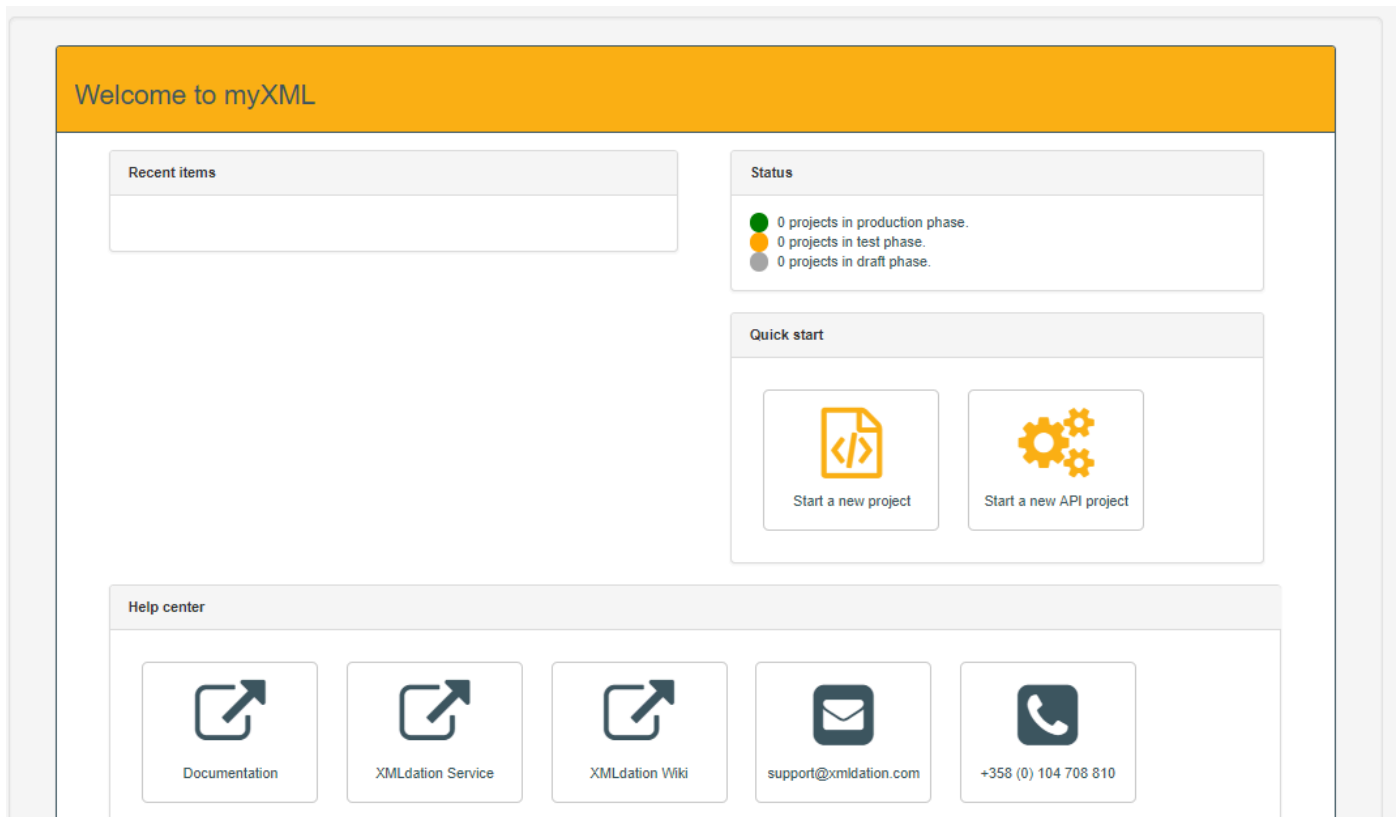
Welcome to myXML

Recent items

Status

0 projects in production phase.
0 projects in test phase.
0 projects in draft phase.

Quick start

Start a new project

Start a new API project

Help center

Documentation

XMLdation Service

XMLdation Wiki

support@xmldation.com

+358 (0) 104 708 810